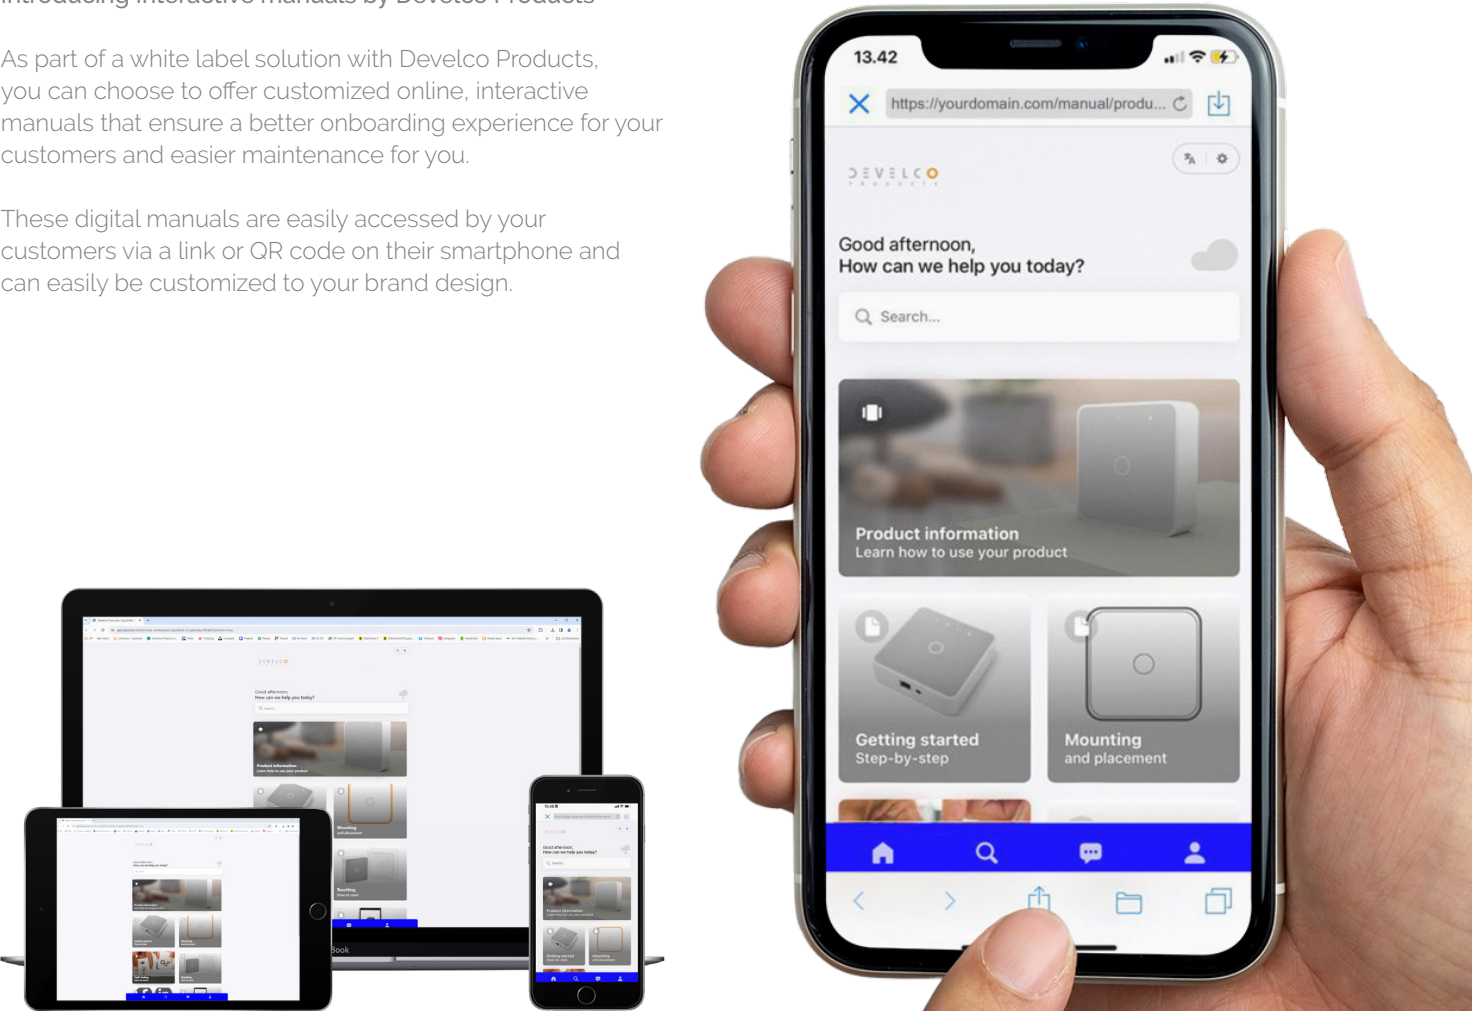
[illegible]

As part of a white label solution with Develco Products, you can choose to offer customized online, interactive manuals that ensure a better onboarding experience for your customers and easier maintenance for you.

These digital manuals are easily accessed by your customers via a link or QR code on their smartphone and can easily be customized to your brand design.

13.42

https://yourdomain.com/manual/produ...

DEVELCO PRODUCTS

Good afternoon,
How can we help you today?

Search...

Product information
Learn how to use your product

Getting started
Step-by-step

Mounting
and placement

Good afternoon,
How can we help you today?

Product information

Mounting

Good afternoon,
How can we help you today?

Good afternoon,
How can we help you today?

Book